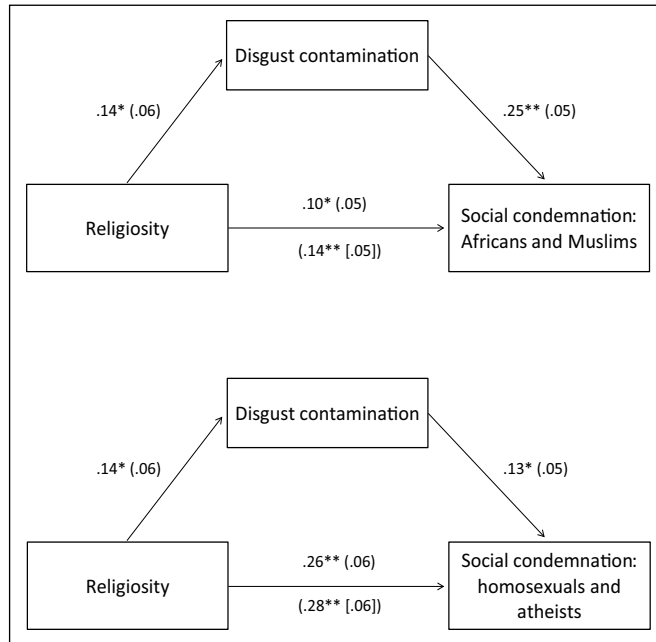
Disgust contamination

.14* (.06)

.25** (.05)

Religiosity

.10* (.05)

(.14** [.05])

Social condemnation: Africans and Muslims

Disgust contamination

.14* (.06)

.13* (.05)

Religiosity

.26** (.06)

(.28** [.06])

Social condemnation: homosexuals and atheists